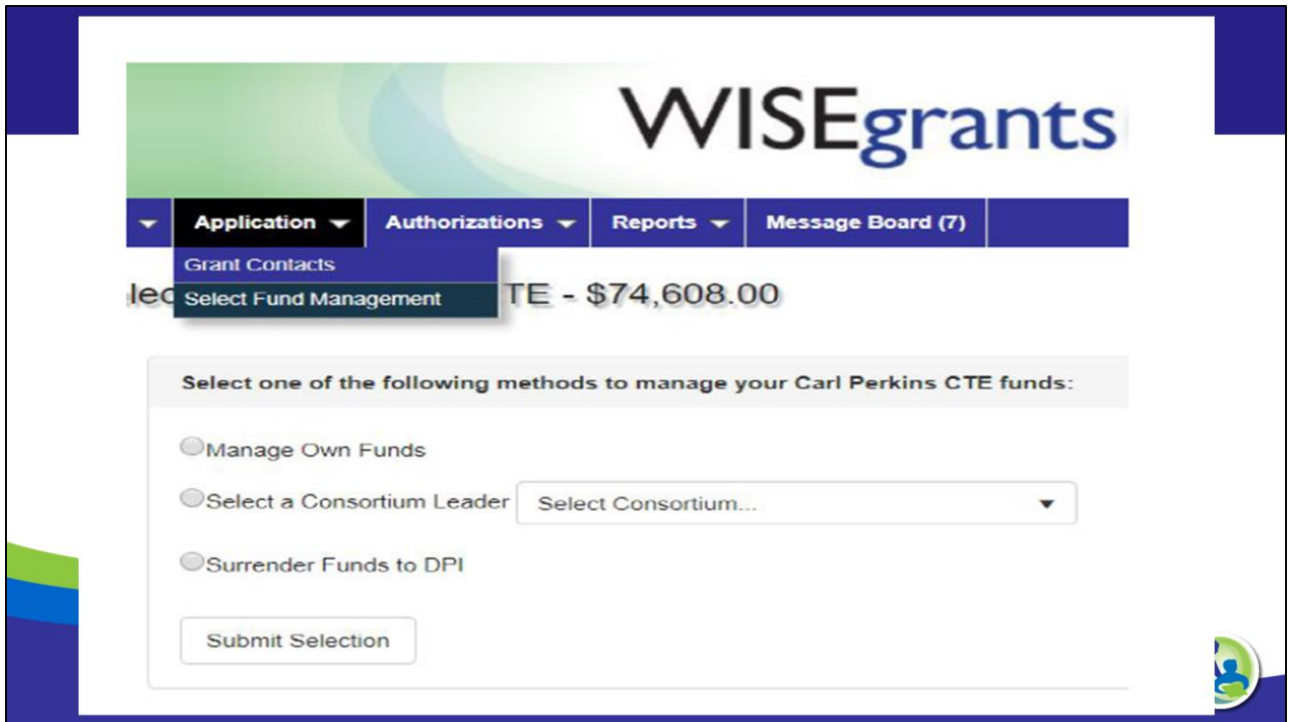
WISEgrants

Application Authorizations Reports Message Board (7)

Grant Contacts
Select Fund Management

lec TE - $74,608.00

Select one of the following methods to manage your Carl Perkins CTE funds:

Manage Own Funds

Select a Consortium Leader Select Consortium...

Surrender Funds to DPI

Submit Selection